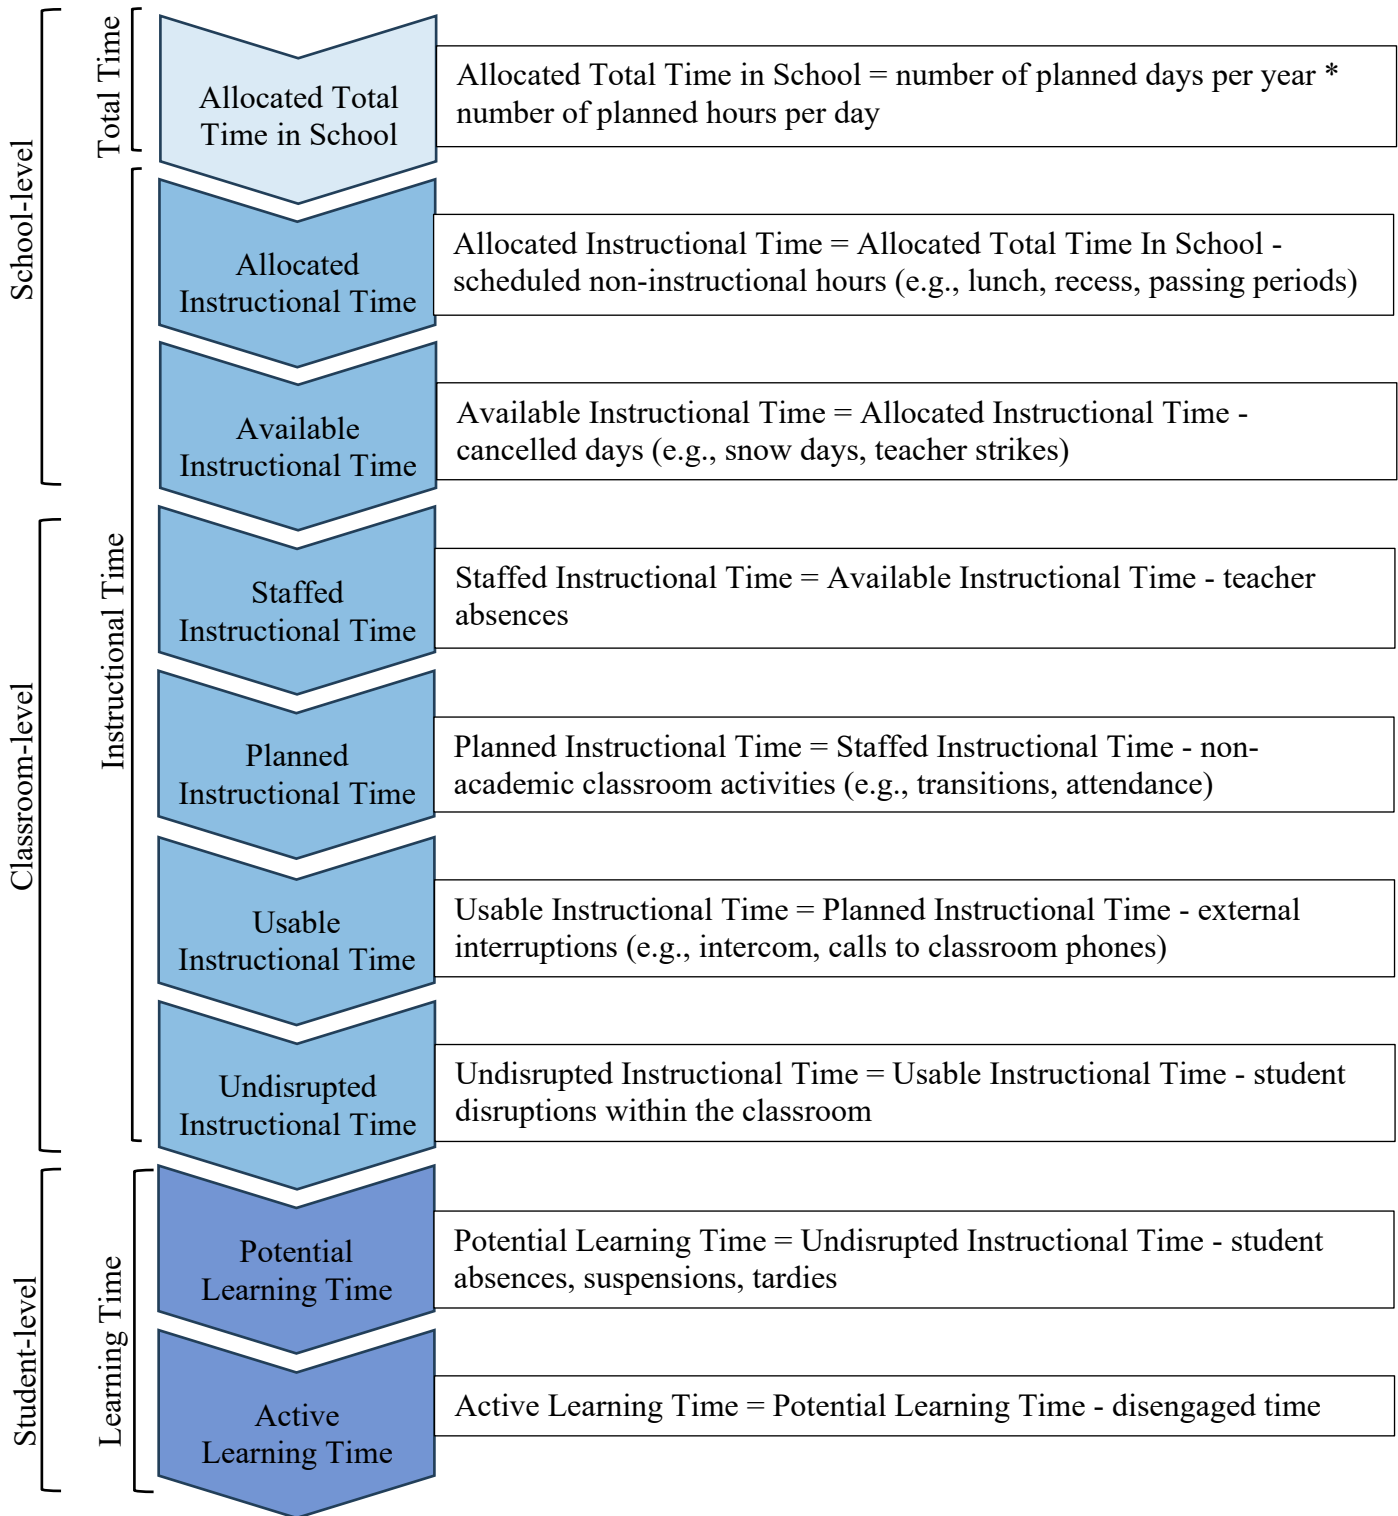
School-level

Total Time

Allocated Total Time in School

Allocated Total Time in School = number of planned days per year * number of planned hours per day

Instructional Time

Allocated Instructional Time

Allocated Instructional Time = Allocated Total Time In School - scheduled non-instructional hours (e.g., lunch, recess, passing periods)

Available Instructional Time

Available Instructional Time = Allocated Instructional Time - cancelled days (e.g., snow days, teacher strikes)

Classroom-level

Staffed Instructional Time

Staffed Instructional Time = Available Instructional Time - teacher absences

Planned Instructional Time

Planned Instructional Time = Staffed Instructional Time - non-academic classroom activities (e.g., transitions, attendance)

Usable Instructional Time

Usable Instructional Time = Planned Instructional Time - external interruptions (e.g., intercom, calls to classroom phones)

Undisrupted Instructional Time

Undisrupted Instructional Time = Usable Instructional Time - student disruptions within the classroom

Student-level

Learning Time

Potential Learning Time

Potential Learning Time = Undisrupted Instructional Time - student absences, suspensions, tardies

Active Learning Time

Active Learning Time = Potential Learning Time - disengaged time